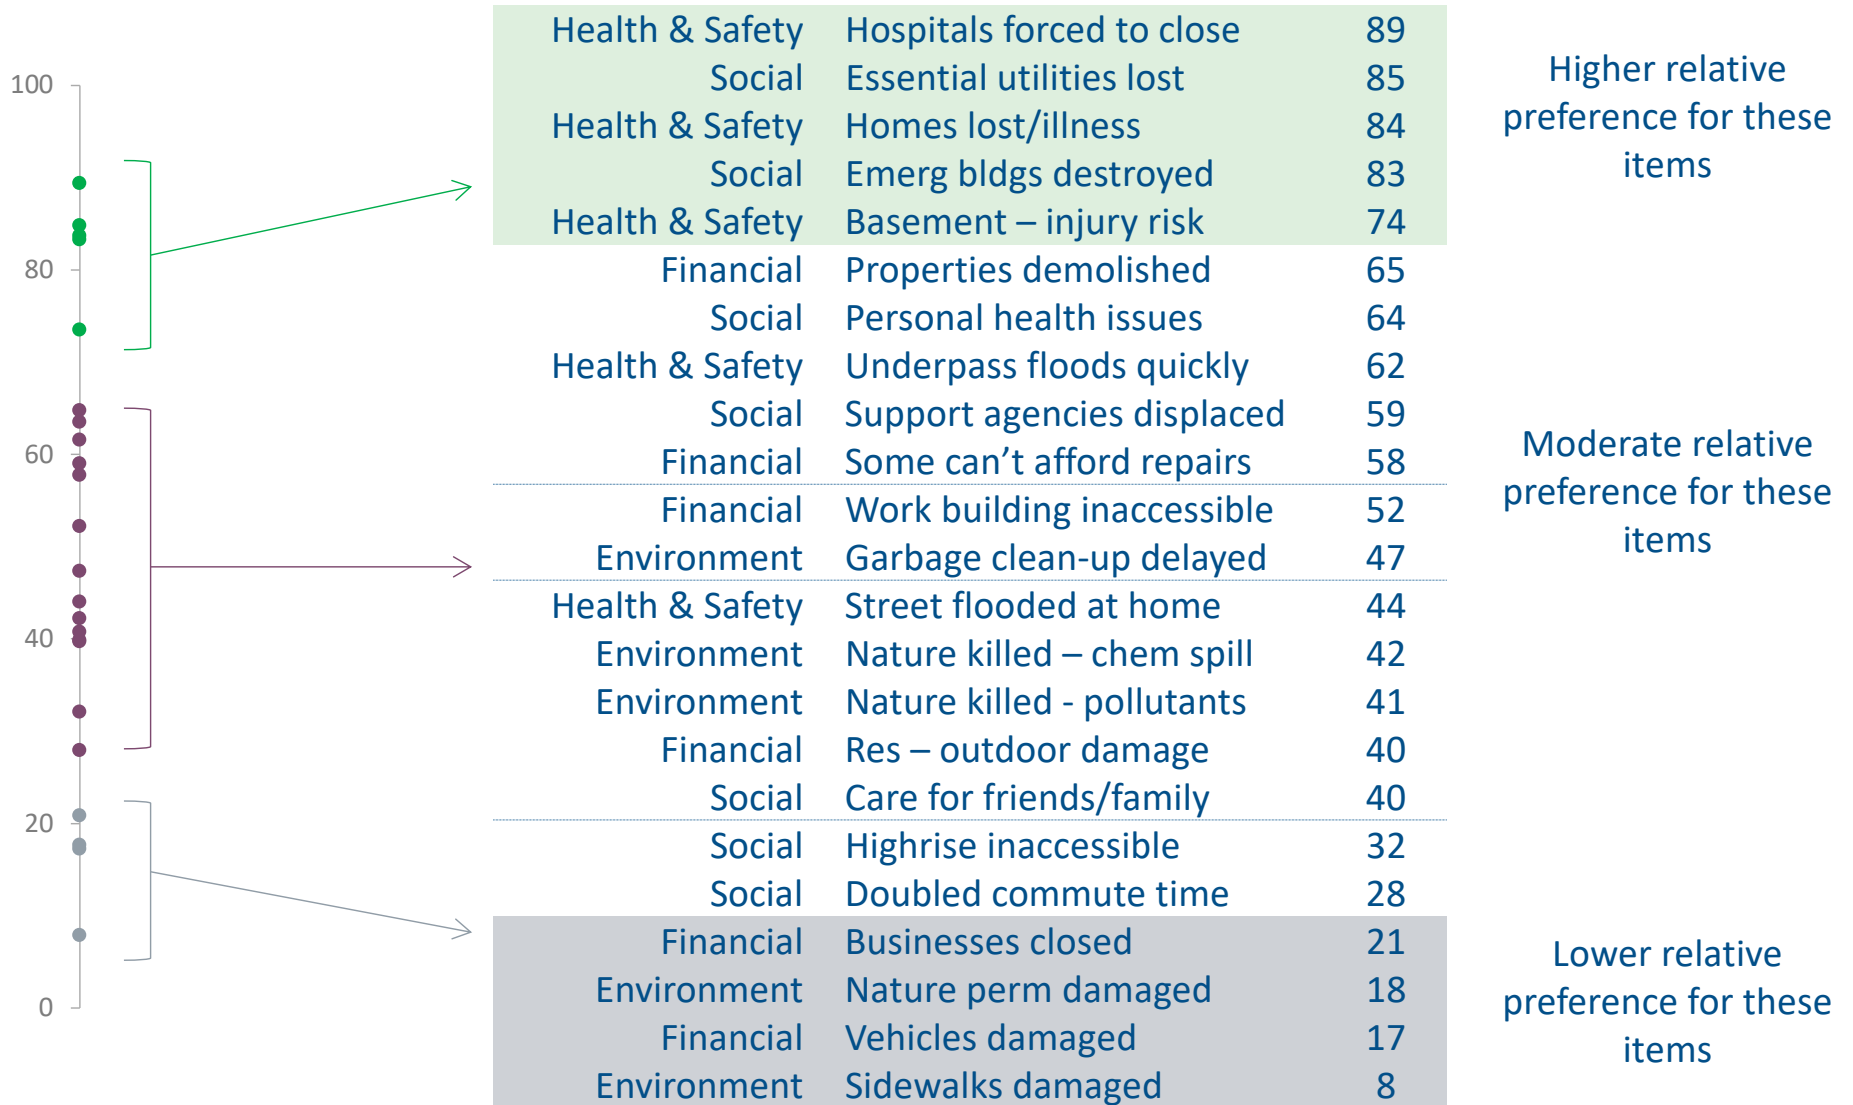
100
80
60
40
20
0

| | | |
|---|---|---|
| Health & Safety | Hospitals forced to close | 89 |
| Social | Essential utilities lost | 85 |
| Health & Safety | Homes lost/illness | 84 |
| Social | Emerg bldgs destroyed | 83 |
| Health & Safety | Basement – injury risk | 74 |
| Financial | Properties demolished | 65 |
| Social | Personal health issues | 64 |
| Health & Safety | Underpass floods quickly | 62 |
| Social | Support agencies displaced | 59 |
| Financial | Some can't afford repairs | 58 |
| Financial | Work building inaccessible | 52 |
| Environment | Garbage clean-up delayed | 47 |
| Health & Safety | Street flooded at home | 44 |
| Environment | Nature killed – chem spill | 42 |
| Environment | Nature killed - pollutants | 41 |
| Financial | Res – outdoor damage | 40 |
| Social | Care for friends/family | 40 |
| Social | Highrise inaccessible | 32 |
| Social | Doubled commute time | 28 |
| Financial | Businesses closed | 21 |
| Environment | Nature perm damaged | 18 |
| Financial | Vehicles damaged | 17 |
| Environment | Sidewalks damaged | 8 |

Higher relative preference for these items

Moderate relative preference for these items

Lower relative preference for these items